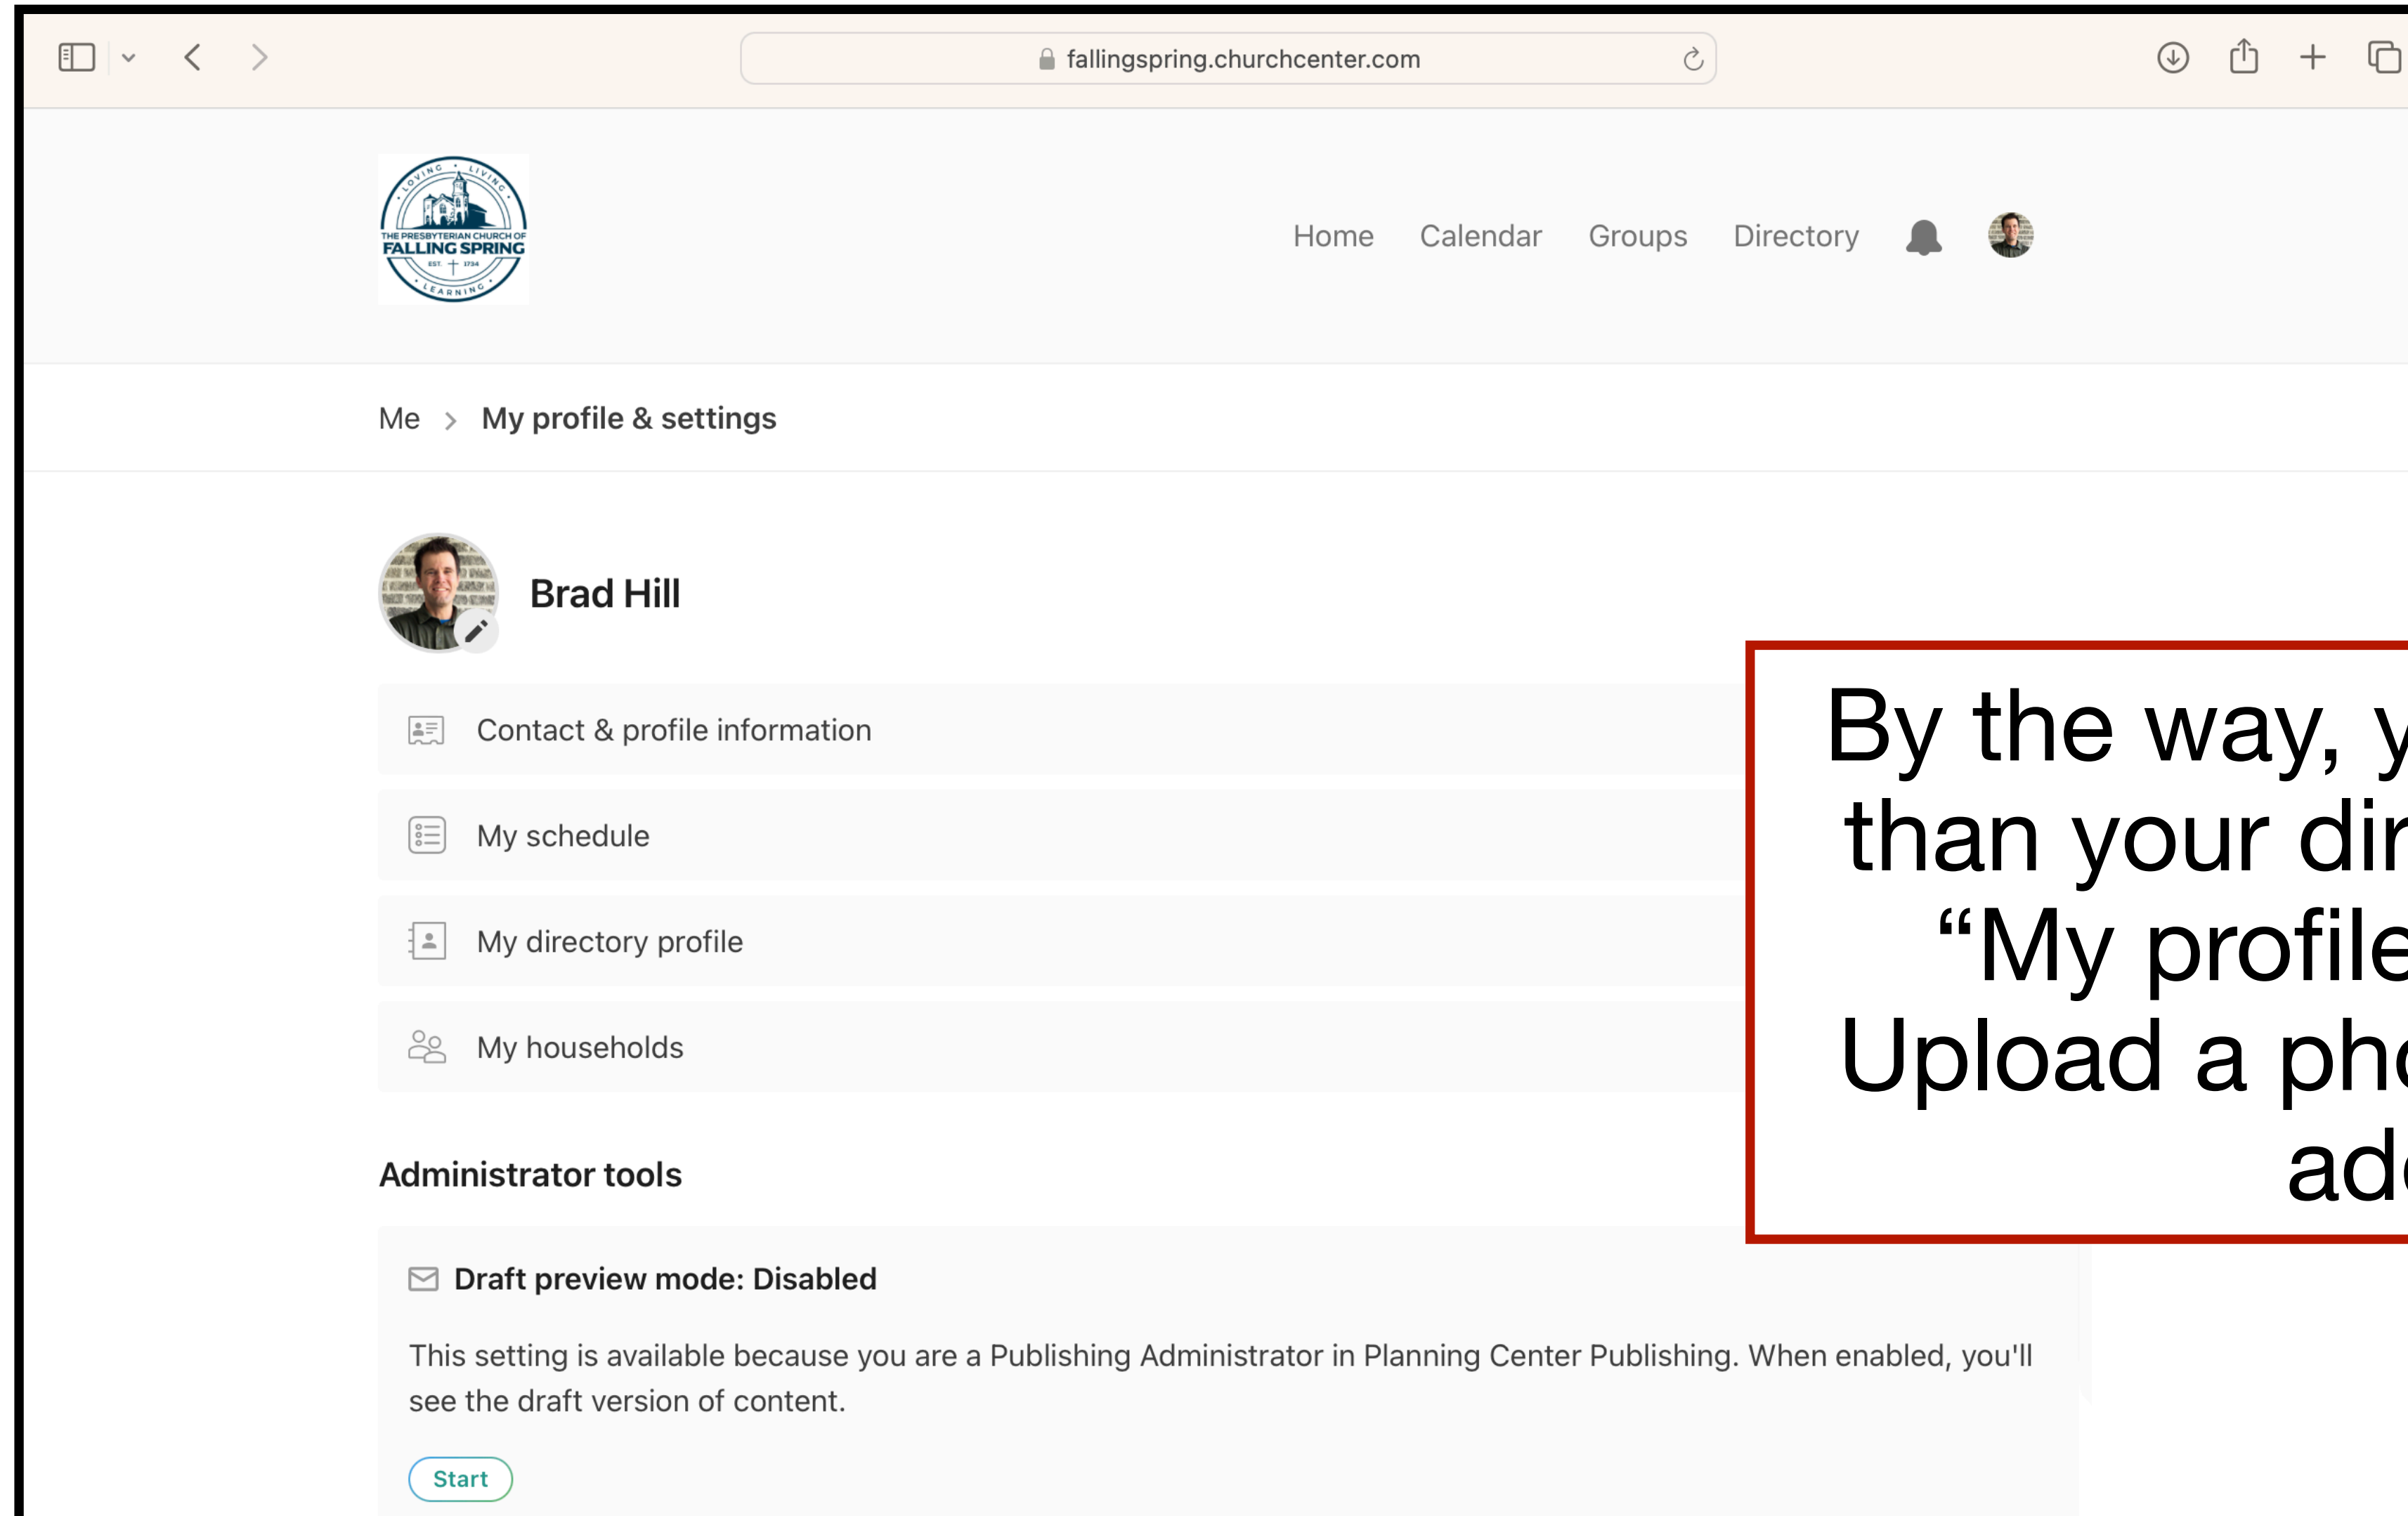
fallingspring.churchcenter.com

LOVING LIVING
THE PRESBYTERIAN CHURCH OF
FALLING SPRING
EST. 1734
LEARNING

Home Calendar Groups Directory

Me > My profile & settings

Brad Hill

Contact & profile information

My schedule

My directory profile

My households

Administrator tools

Draft preview mode: Disabled

This setting is available because you are a Publishing Administrator in Planning Center Publishing. When enabled, you'll see the draft version of content.

Start

By the way, y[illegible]
than your dir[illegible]
“My profile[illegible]
Upload a ph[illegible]
ad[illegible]